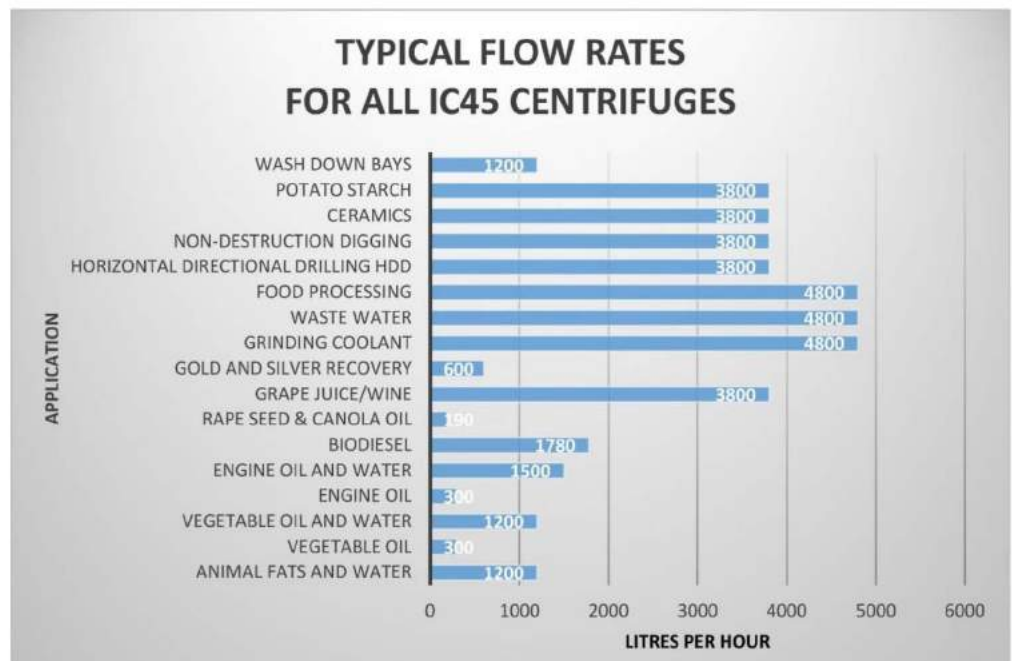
TYPICAL FLOW RATES
FOR ALL IC45 CENTRIFUGES

APPLICATION

| APPLICATION | LITRES PER HOUR |
|---|---|
| WASH DOWN BAYS | 1200 |
| POTATO STARCH | 3800 |
| CERAMICS | 3800 |
| NON-DESTRUCTION DIGGING | 3800 |
| HORIZONTAL DIRECTIONAL DRILLING HDD | 3800 |
| FOOD PROCESSING | 4800 |
| WASTE WATER | 4800 |
| GRINDING COOLANT | 4800 |
| GOLD AND SILVER RECOVERY | 600 |
| GRAPE JUICE/WINE | 3800 |
| RAPE SEED & CANOLA OIL | 190 |
| BIODIESEL | 1780 |
| ENGINE OIL AND WATER | 1500 |
| ENGINE OIL | 300 |
| VEGETABLE OIL AND WATER | 1200 |
| VEGETABLE OIL | 300 |
| ANIMAL FATS AND WATER | 1200 |

0 1000 2000 3000 4000 5000 6000

LITRES PER HOUR